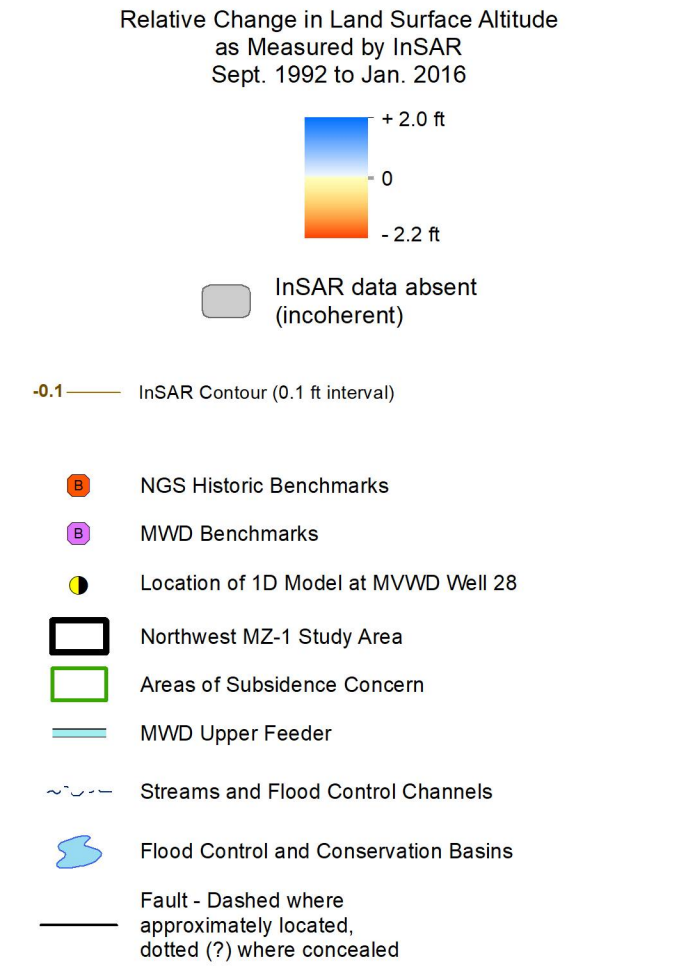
Relative Change in Land Surface Altitude
as Measured by InSAR
Sept. 1992 to Jan. 2016

+ 2.0 ft

0

- 2.2 ft

InSAR data absent (incoherent)

-0.1 InSAR Contour (0.1 ft interval)

B NGS Historic Benchmarks

B MWD Benchmarks

Location of 1D Model at MVWD Well 28

Northwest MZ-1 Study Area

Areas of Subsidence Concern

MWD Upper Feeder

Streams and Flood Control Channels

Flood Control and Conservation Basins

Fault - Dashed where approximately located, dotted (?) where concealed